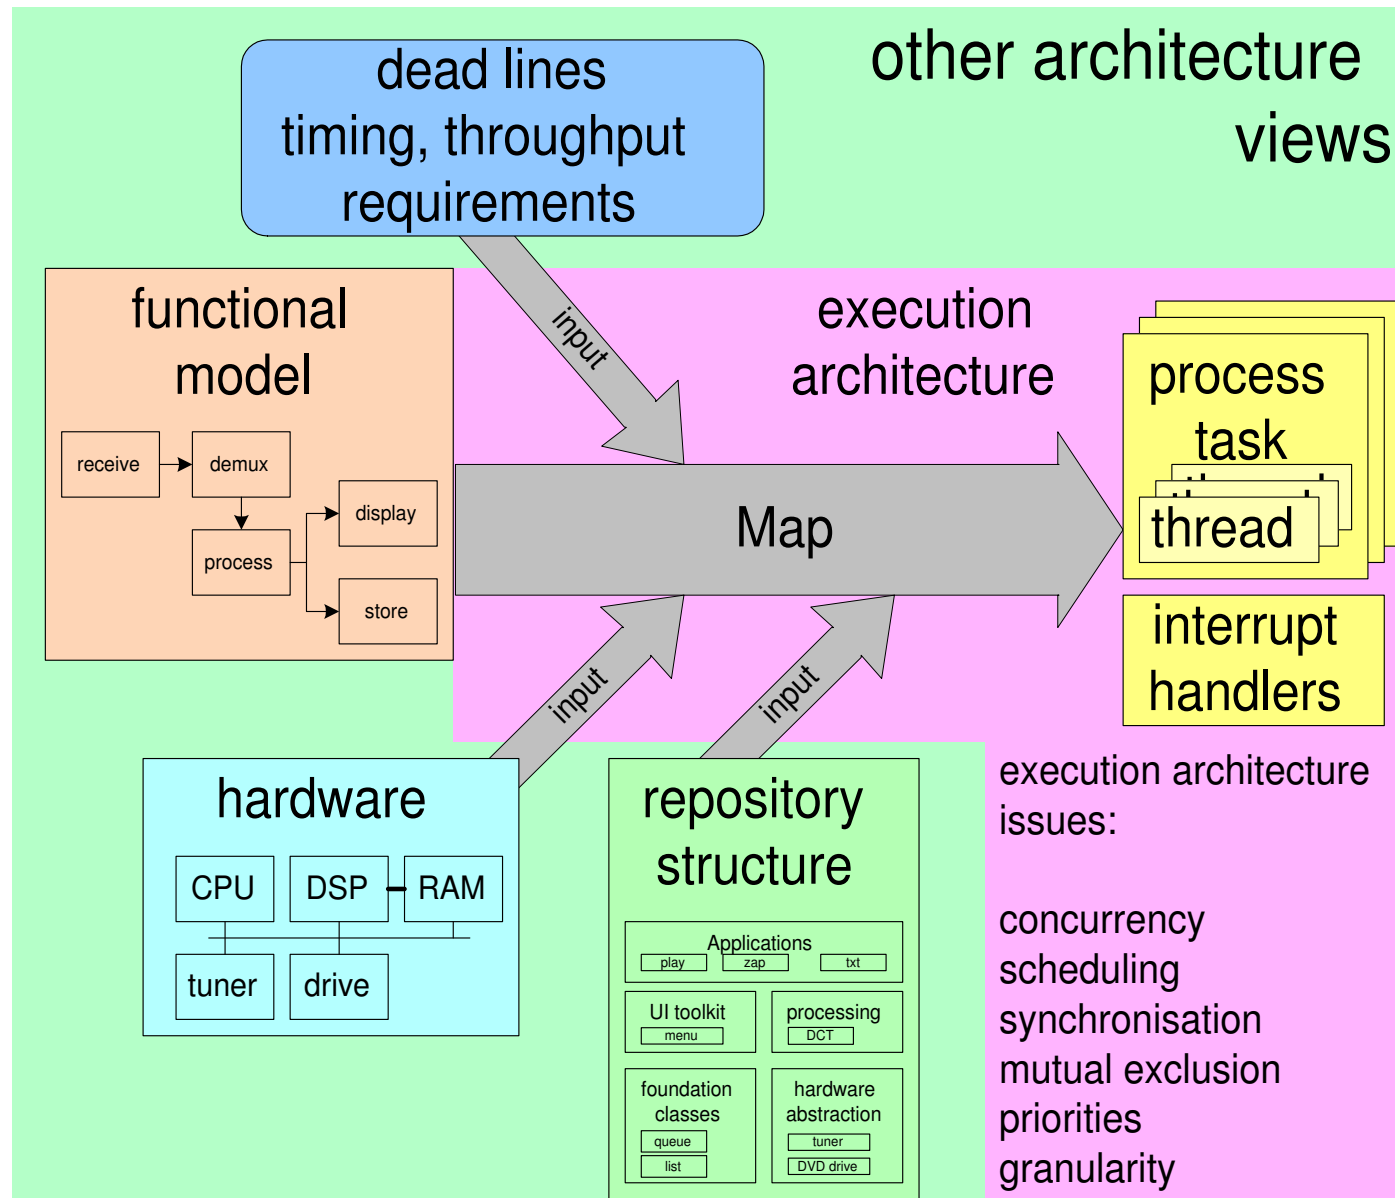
other architecture views

dead lines
timing, throughput
requirements

functional model

receive
demux
process
display
store

input

execution architecture

Map

process
task
thread

interrupt handlers

input

input

hardware

CPU
DSP
RAM
tuner
drive

repository structure

Applications
play
zap
txt
UI toolkit
menu
processing
DCT
foundation classes
queue
list
hardware abstraction
tuner
DVD drive

execution architecture issues:

concurrency
scheduling
synchronisation
mutual exclusion
priorities
granularity